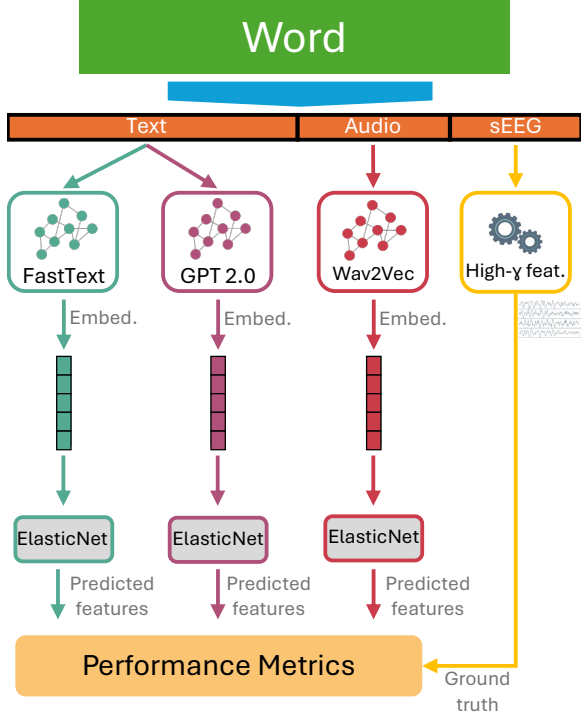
Word

Text

Audio

sEEG

FastText

GPT 2.0

Wav2Vec

High-γ feat.

Embed.

Embed.

Embed.

ElasticNet

ElasticNet

ElasticNet

Predicted features

Predicted features

Predicted features

Performance Metrics

Ground truth